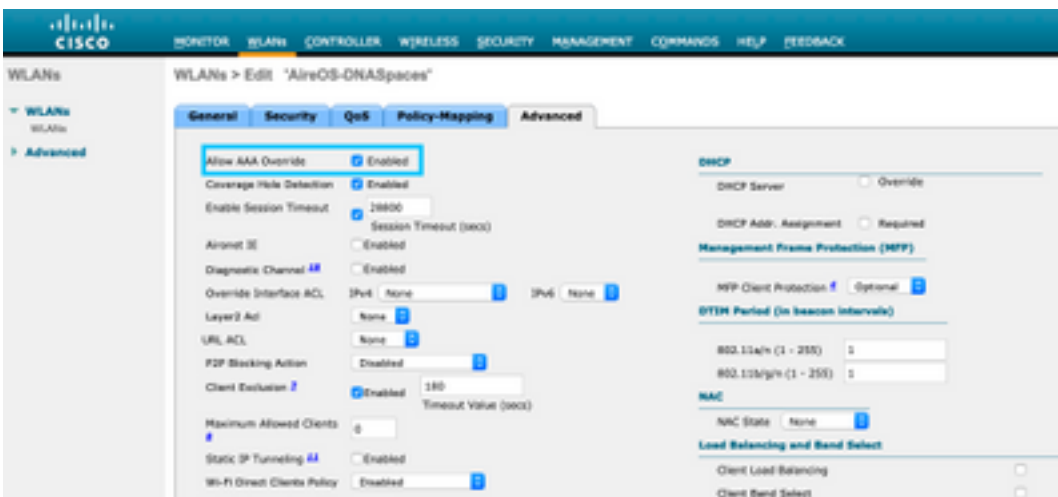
cisco

MONITOR WLANs CONTROLLER WIRELESS SECURITY MANAGEMENT COMMANDS HELP FEEDBACK

WLANs

WLANs > Edit 'AireOS-DNASpaces'

▾ WLANs
WLANs
▸ Advanced

General | Security | QoS | Policy-Mapping | Advanced

Allow AAA Override ☑ Enabled
Coverage Hole Detection ☑ Enabled
Enable Session Timeout ☑ 28800 Session Timeout (secs)
Aironet IE ☐ Enabled
Diagnostic Channel ☐ Enabled
Override Interface ACL IPv4 None IPv6 None
Layer2 Acl None
URL ACL None
P2P Blocking Action Disabled
Client Exclusion ☑ Enabled 180 Timeout Value (secs)
Maximum Allowed Clients 0
Static IP Tunneling ☐ Enabled
Wi-Fi Direct Clients Policy Disabled

DHCP
DHCP Server ☐ Override
DHCP Addr. Assignment ☐ Required

Management Frame Protection (MFP)
MFP Client Protection Optional

DTIM Period (in beacon intervals)
802.11a/n (1 - 255) 1
802.11b/g/n (1 - 255) 1

NAC
NAC State None

Load Balancing and Band Select
Client Load Balancing ☐
Client Band Select ☐